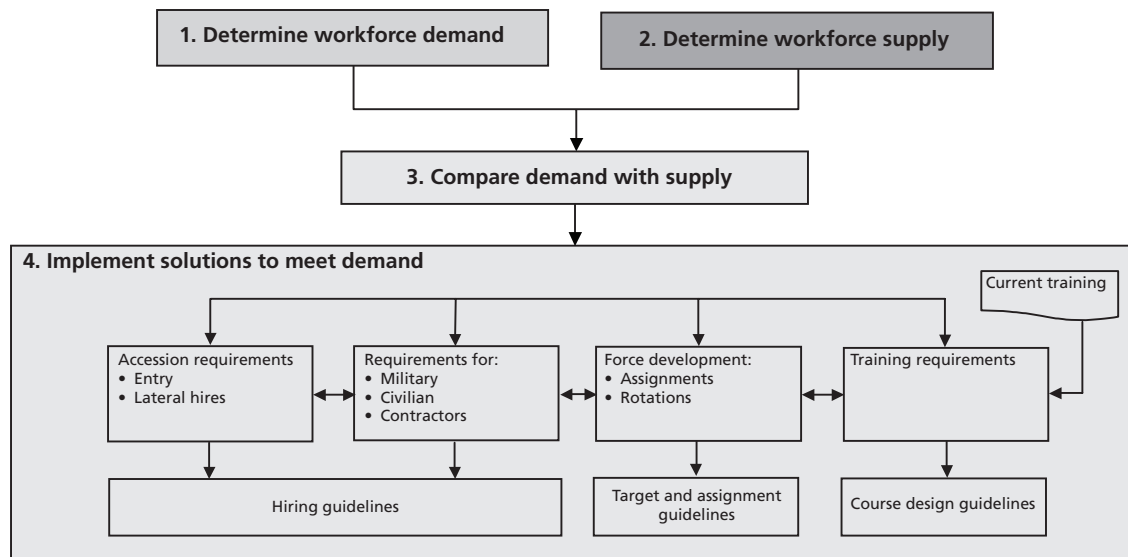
1. Determine workforce demand

2. Determine workforce supply

3. Compare demand with supply

4. Implement solutions to meet demand

Current training

Accession requirements
• Entry
• Lateral hires

Requirements for:
• Military
• Civilian
• Contractors

Force development:
• Assignments
• Rotations

Training requirements

Hiring guidelines

Target and assignment guidelines

Course design guidelines